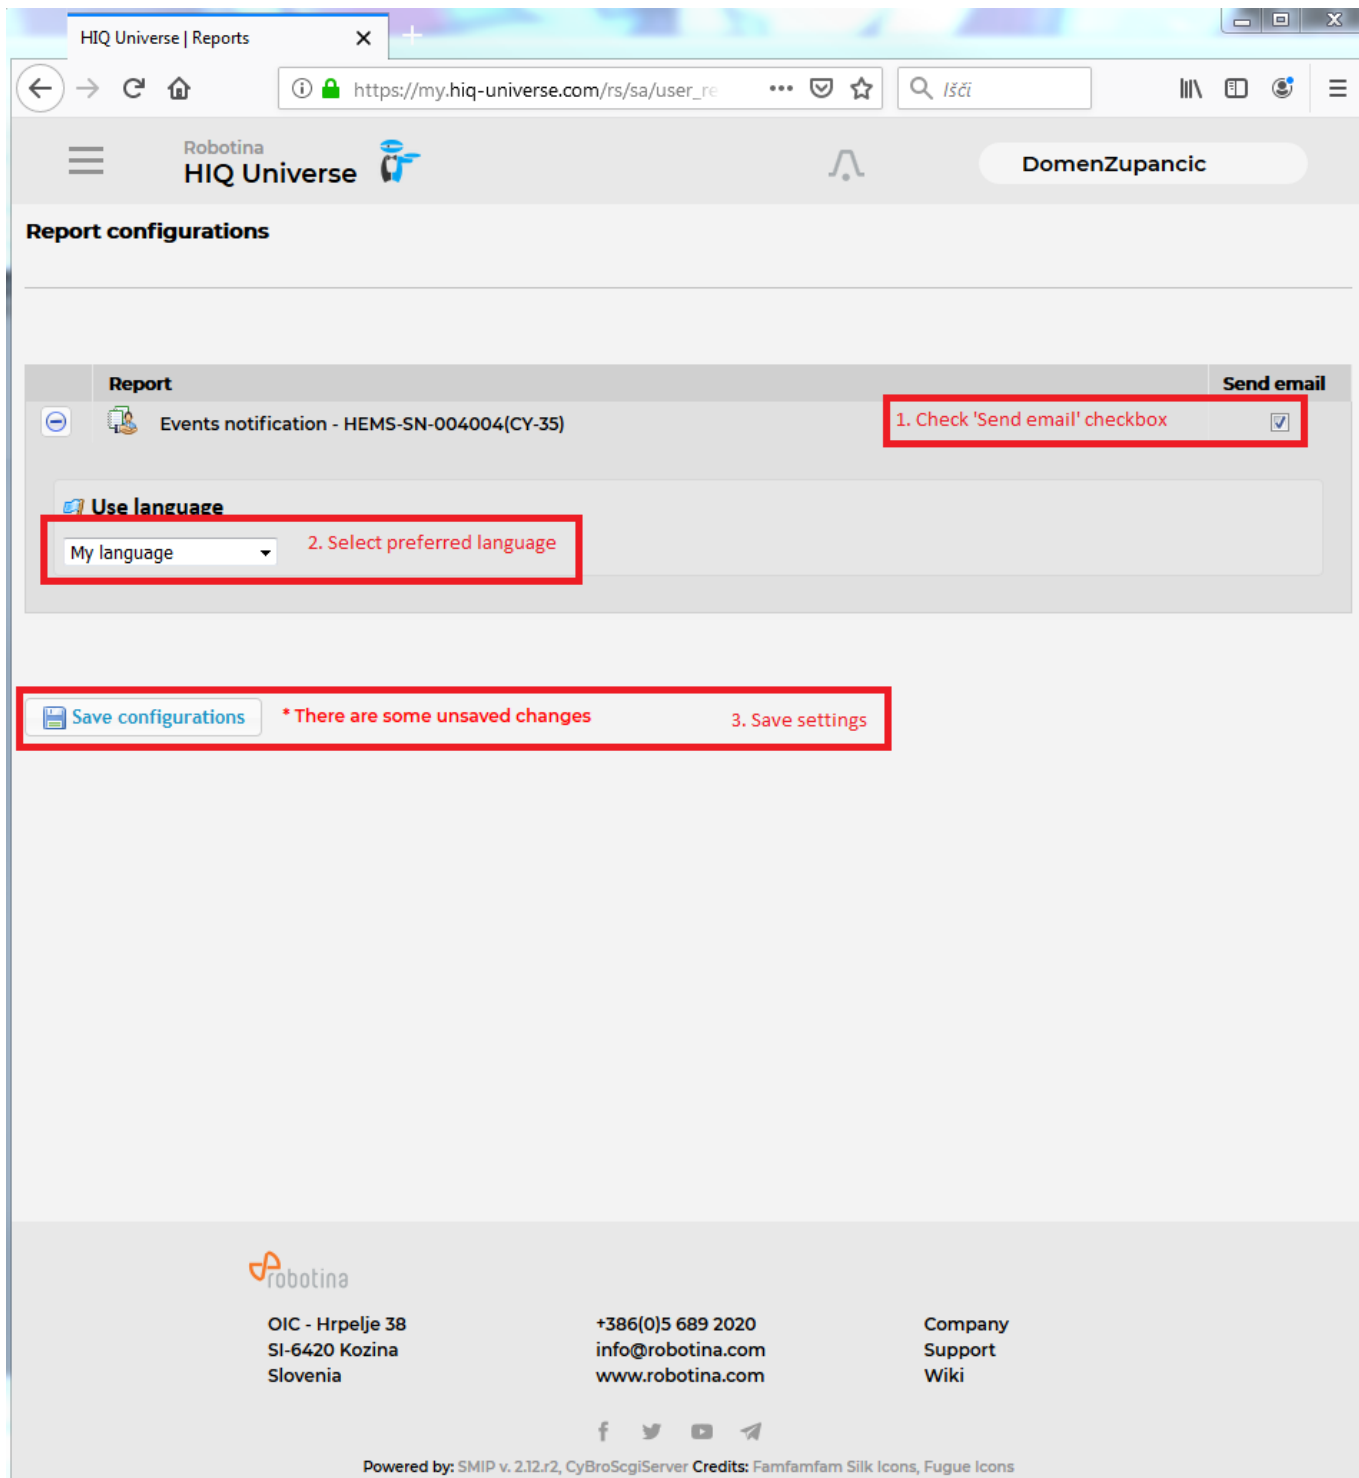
HIQ Universe | Reports

https://my.hiq-universe.com/rs/sa/user_re

Išči

Robotina
HIQ Universe

DomenZupancic

Report configurations

| | Report | Send email |
|---|---|---|
| | Events notification - HEMS-SN-004004(CY-35) | |

1. Check 'Send email' checkbox

Use language

My language

2. Select preferred language

Save configurations

* There are some unsaved changes

3. Save settings

robotina

OIC - Hrpelje 38
SI-6420 Kozina
Slovenia

+386(0)5 689 2020
info@robotina.com
www.robotina.com

Company
Support
Wiki

Powered by: SMIP v. 2.12.r2, CyBroScgiServer Credits: Famfamfam Silk Icons, Fugue Icons